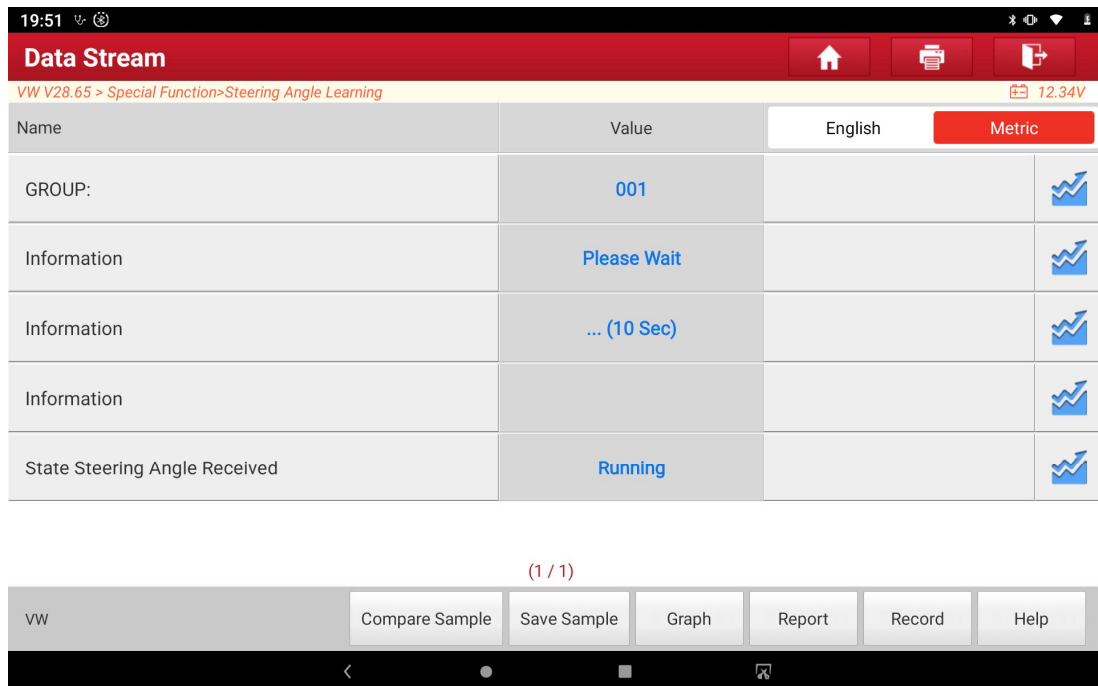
19:51

Data Stream

VW V28.65 > Special Function>Steering Angle Learning

12.34V

| Name | Value | English | Metric |
|---|---|---|---|
| GROUP: | 001 | | |
| Information | Please Wait | | |
| Information | ... (10 Sec) | | |
| Information | | | |
| State Steering Angle Received | Running | | |

(1 / 1)

VW

Compare Sample

Save Sample

Graph

Report

Record

Help